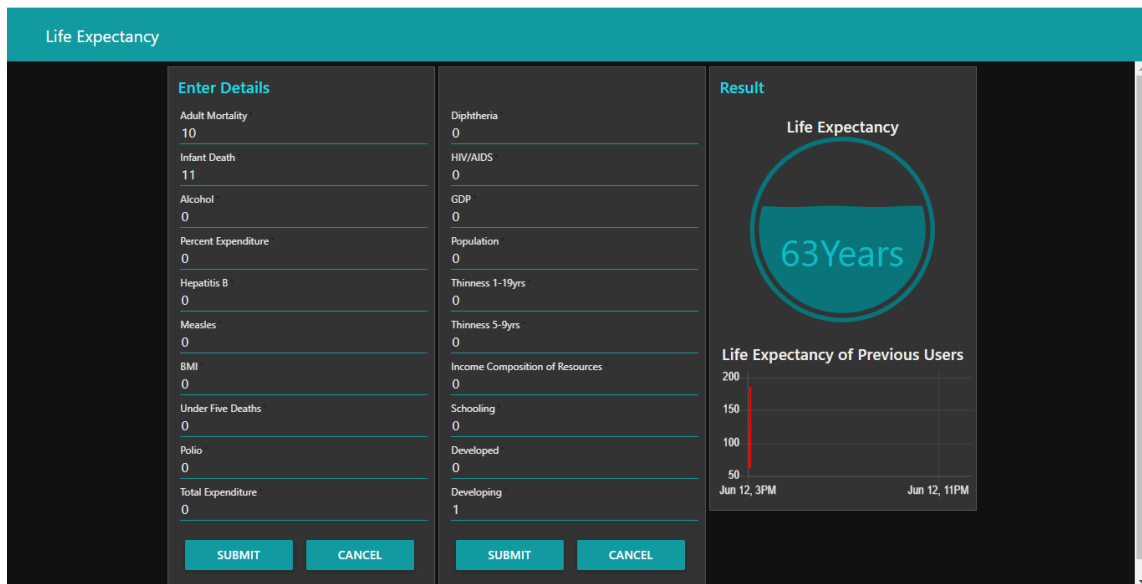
Life Expectancy

Enter Details

Adult Mortality
10

Infant Death
11

Alcohol
0

Percent Expenditure
0

Hepatitis B
0

Measles
0

BMI
0

Under Five Deaths
0

Polio
0

Total Expenditure
0

SUBMIT CANCEL

Diphtheria
0

HIV/AIDS
0

GDP
0

Population
0

Thinness 1-19yrs
0

Thinness 5-9yrs
0

Income Composition of Resources
0

Schooling
0

Developed
0

Developing
1

SUBMIT CANCEL

Result

Life Expectancy

63Years

Life Expectancy of Previous Users

200
150
100
50
Jun 12, 3PM
Jun 12, 11PM